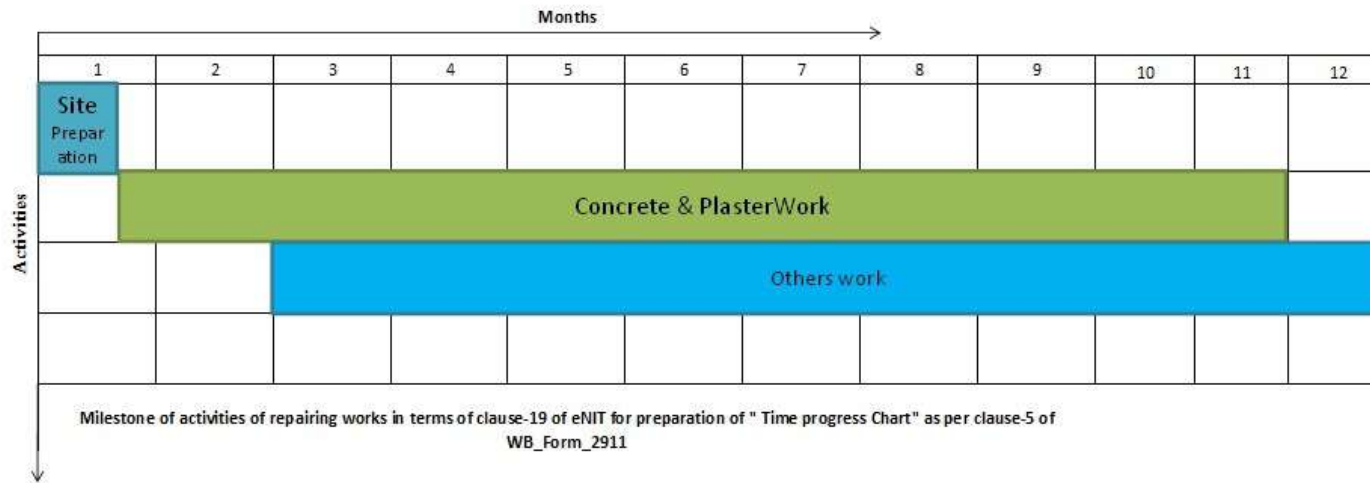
Months

| 1 | 2 | 3 | 4 | 5 | 6 | 7 | 8 | 9 | 10 | 11 | 12 |
|---|---|---|---|---|---|---|---|---|---|---|---|

Activities

Site Preparation

Concrete & PlasterWork

Others work

Milestone of activities of repairing works in terms of clause-19 of eNIT for preparation of " Time progress Chart" as per clause-5 of WB_Form_2911